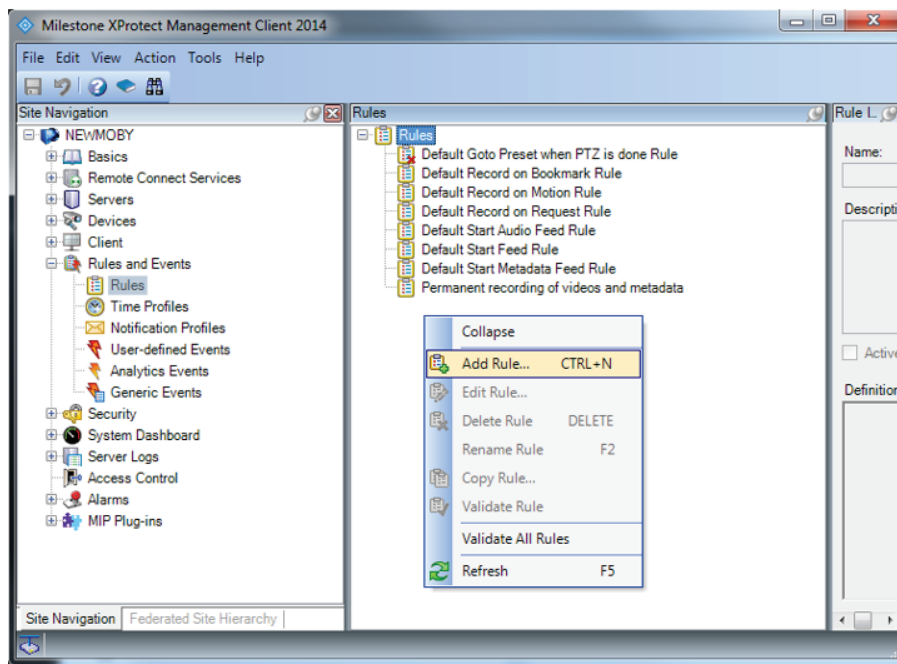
Milestone XProtect Management Client 2014

File Edit View Action Tools Help

Site Navigation

NEWMOBY
Basics
Remote Connect Services
Servers
Devices
Client
Rules and Events
Rules
Time Profiles
Notification Profiles
User-defined Events
Analytics Events
Generic Events
Security
System Dashboard
Server Logs
Access Control
Alarms
MIP Plug-ins

Site Navigation | Federated Site Hierarchy

Rules

Rules
Default Goto Preset when PTZ is done Rule
Default Record on Bookmark Rule
Default Record on Motion Rule
Default Record on Request Rule
Default Start Audio Feed Rule
Default Start Feed Rule
Default Start Metadata Feed Rule
Permanent recording of videos and metadata

Collapse
Add Rule... CTRL+N
Edit Rule...
Delete Rule DELETE
Rename Rule F2
Copy Rule...
Validate Rule
Validate All Rules
Refresh F5

Rule I.
Name:
Descripti
Active
Definition